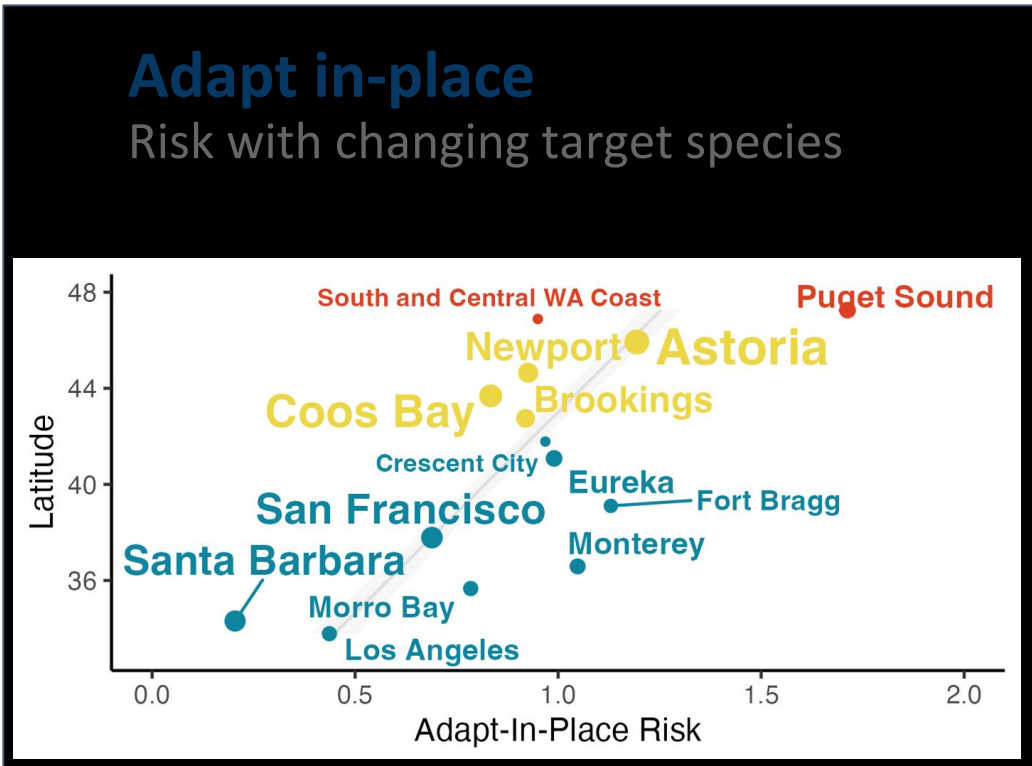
Adapt in-place

Risk with changing target species

48
44
40
36

Latitude

South and Central WA Coast
Puget Sound
Newport
Astoria
Coos Bay
Brookings
Crescent City
Eureka
Fort Bragg
San Francisco
Monterey
Santa Barbara
Morro Bay
Los Angeles

0.0
0.5
1.0
1.5
2.0

Adapt-In-Place Risk